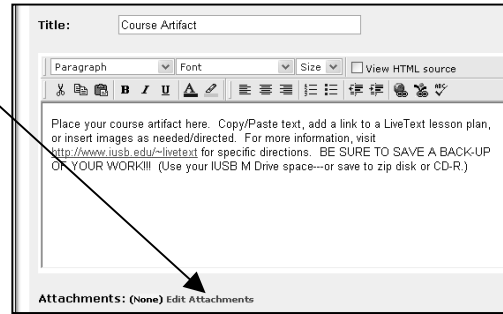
Title: Course Artifact

Paragraph Font Size View HTML source

B I U

Place your course artifact here. Copy/Paste text, add a link to a LiveText lesson plan, or insert images as needed/directed. For more information, visit http://www.iusb.edu/~livetext for specific directions. BE SURE TO SAVE A BACK-UP OF YOUR WORK!!! (Use your IUSB M Drive space---or save to zip disk or CD-R.)

Attachments: (None) Edit Attachments